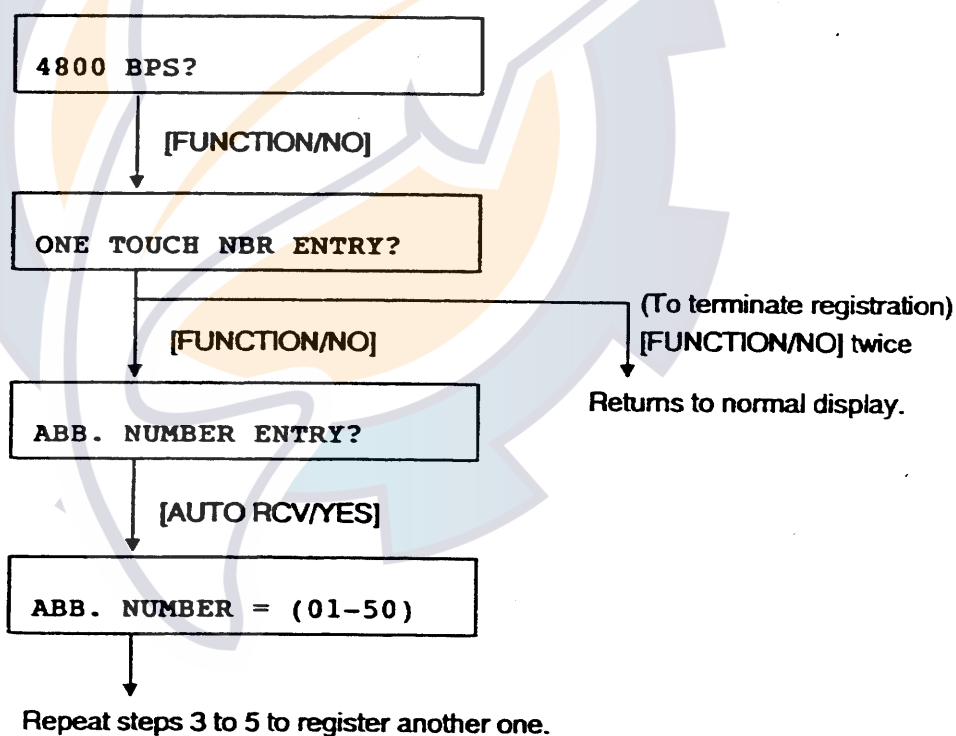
4800 BPS?

[FUNCTION/NO]

ONE TOUCH NBR ENTRY?

[FUNCTION/NO]

(To terminate registration) [FUNCTION/NO] twice

Returns to normal display.

ABB. NUMBER ENTRY?

[AUTO RCV/YES]

ABB. NUMBER = (01-50)

Repeat steps 3 to 5 to register another one.